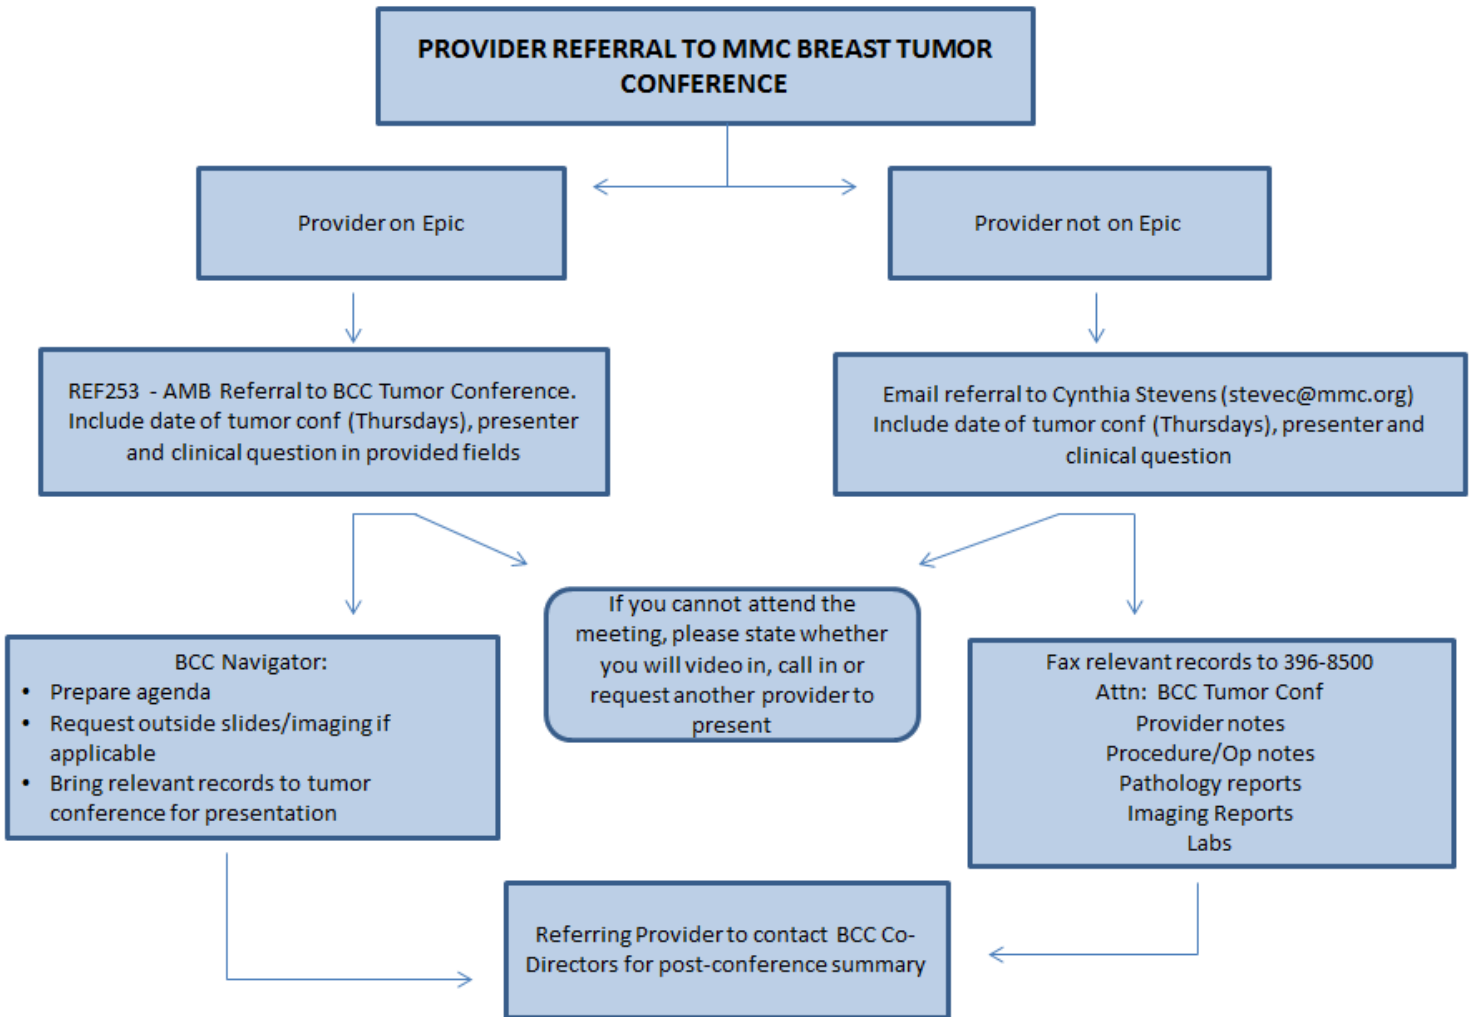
PROVIDER REFERRAL TO MMC BREAST TUMOR CONFERENCE

Provider on Epic

Provider not on Epic

REF253 - AMB Referral to BCC Tumor Conference. Include date of tumor conf (Thursdays), presenter and clinical question in provided fields

Email referral to Cynthia Stevens (stevec@mmc.org) Include date of tumor conf (Thursdays), presenter and clinical question

BCC Navigator:
• Prepare agenda
• Request outside slides/imaging if applicable
• Bring relevant records to tumor conference for presentation

If you cannot attend the meeting, please state whether you will video in, call in or request another provider to present

Fax relevant records to 396-8500
Attn: BCC Tumor Conf
Provider notes
Procedure/Op notes
Pathology reports
Imaging Reports
Labs

Referring Provider to contact BCC Co-Directors for post-conference summary